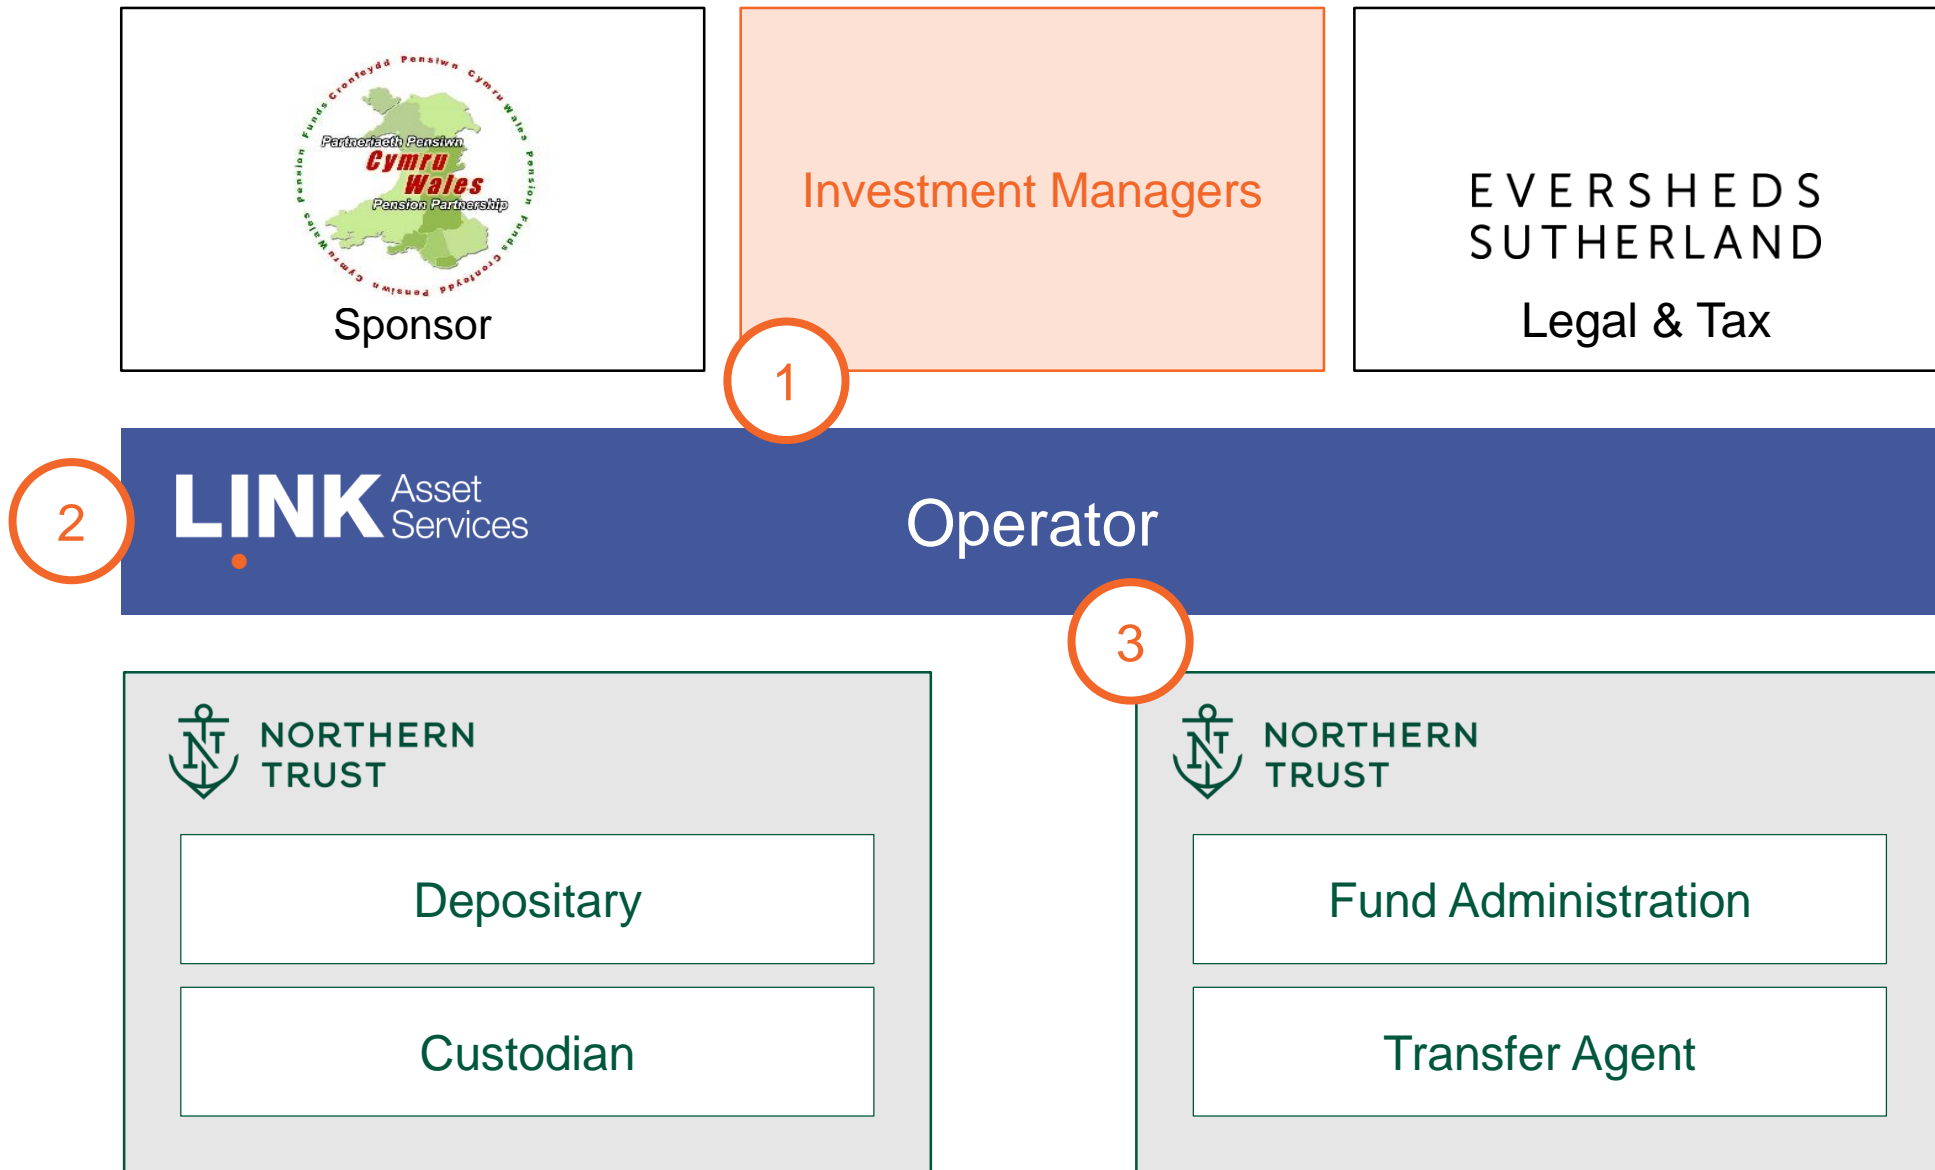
Pension Funds Cronfeydd Pensiwn Cymru Wales Pension Funds Cronfeydd Pensiwn Cymru Wales

Partneriaeth Pensiwn Cymru Wales Pension Partnership

Sponsor

Investment Managers

EVERSHEDS SUTHERLAND

Legal & Tax

1

2

LINK Asset Services

Operator

3

NORTHERN TRUST

Depositary

Custodian

NORTHERN TRUST

Fund Administration

Transfer Agent